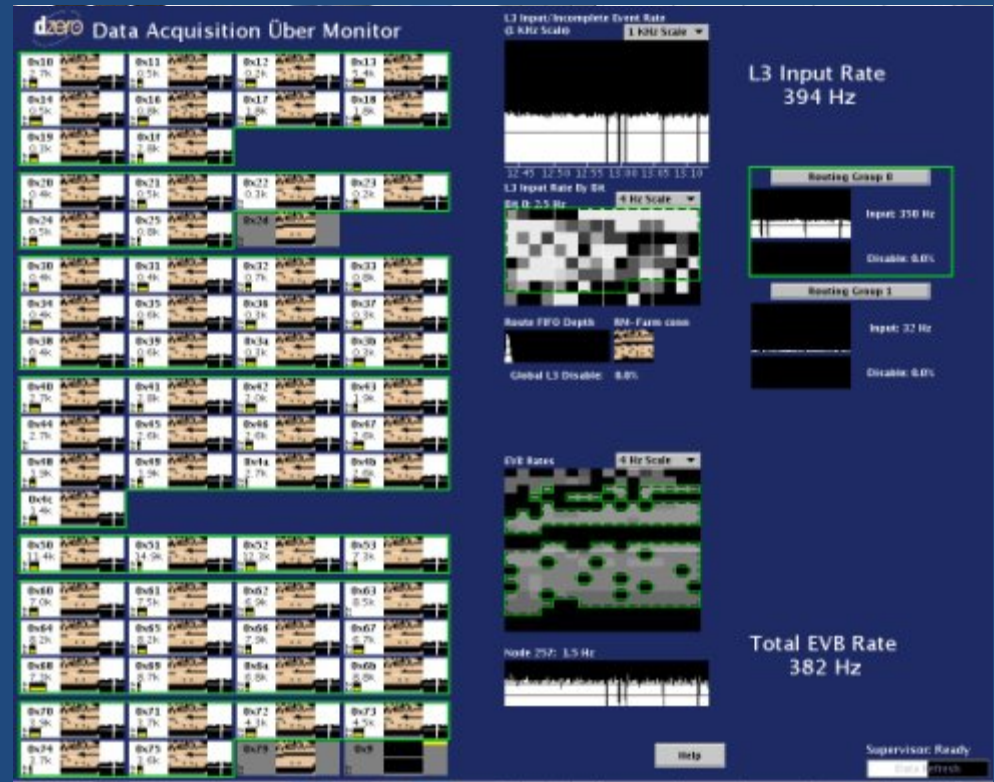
dzero Data Acquisition Über Monitor

0x10 2.7k | 0x11 0.5k | 0x12 0.2k | 0x13 2.4k
0x14 0.5k | 0x16 0.5k | 0x17 1.8k | 0x18 1.8k
0x19 0.3k | 0x1f 2.8k

0x20 0.4k | 0x21 0.3k | 0x22 0.3k | 0x23 0.2k
0x24 0.5k | 0x25 0.8k | 0x26

0x30 0.4k | 0x31 0.4k | 0x32 0.7k | 0x33 0.8k
0x34 0.4k | 0x35 0.6k | 0x36 0.3k | 0x37 0.3k
0x38 0.4k | 0x39 0.6k | 0x3a 0.3k | 0x3b 0.2k

0x40 2.7k | 0x41 2.8k | 0x42 2.0k | 0x43 1.9k
0x44 2.7k | 0x45 2.6k | 0x46 2.6k | 0x47 2.6k
0x48 1.9k | 0x49 1.9k | 0x4a 2.7k | 0x4b 1.8k
0x4c 1.4k

0x50 11.4k | 0x51 14.9k | 0x52 12.3k | 0x53 7.3k

0x60 7.0k | 0x61 7.7k | 0x62 6.9k | 0x63 8.5k
0x64 8.2k | 0x65 8.2k | 0x66 7.9k | 0x67 6.7k
0x68 7.2k | 0x69 8.7k | 0x6a 8.8k | 0x6b 8.8k

0x70 3.9k | 0x71 3.7k | 0x72 4.3k | 0x73 4.5k
0x74 3.7k | 0x75 2.6k | 0x79 | 0x9

L3 Input/Incomplete Event Rate (1 KHz Scale)
1 KHz Scale
12:45 12:50 12:55 13:00 13:05 13:10

L3 Input Rate By Bit
Bit 0: 2.5 Hz
4 Hz Scale

Route FIFO Depth
RM- Farm conn
Global L3 Disable: 0.0%

EVB Rates
4 Hz Scale

Node 257: 1.5 Hz

L3 Input Rate
394 Hz

Routing Group 0
Input: 350 Hz
Disable: 0.0%

Routing Group 1
Input: 32 Hz
Disable: 0.0%

Total EVB Rate
382 Hz

Help

Supervisor: Ready
Data Refresh